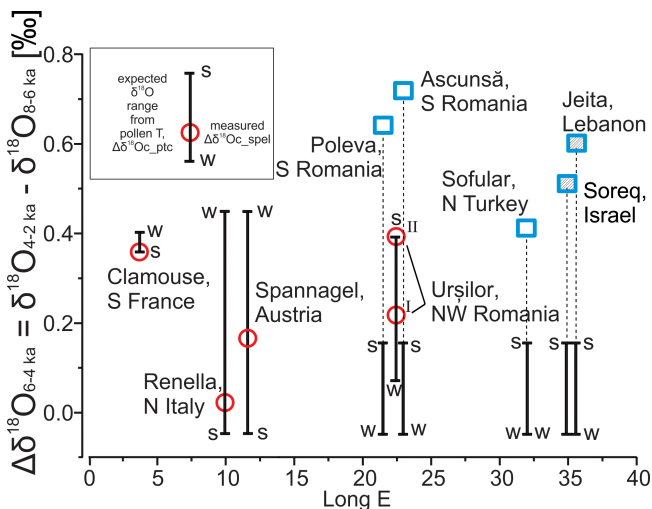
$\Delta\delta^{18}O_{6\text{-}4\,ka} = \delta^{18}O_{4\text{-}2\,ka} - \delta^{18}O_{8\text{-}6\,ka}$ [‰]

0.8
0.6
0.4
0.2
0.0

expected $\delta^{18}O$ range from pollen T, $\Delta\delta^{18}Oc\_ptc$
s
w
measured $\Delta\delta^{18}Oc\_spel$

Ascunsă, S Romania
Poleva, S Romania
Jeita, Lebanon
Soreq, Israel
Sofular, N Turkey
w
s
Clamouse, S France
w
w
Spannagel, Austria
s
II
I
Urșilor, NW Romania
Renella, N Italy
s
s
s
s
s
s
s
w
w
w
w
w
w
s
s

0 5 10 15 20 25 30 35 40
Long E